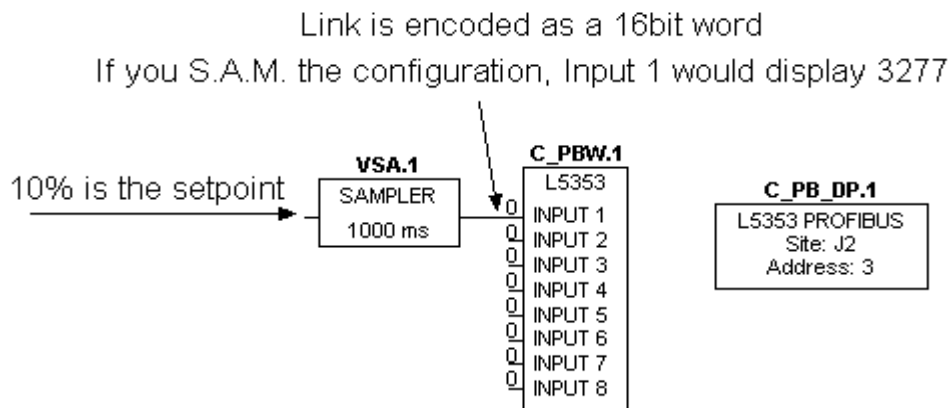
Link is encoded as a 16bit word

If you S.A.M. the configuration, Input 1 would display 3277

10% is the setpoint

VSA.1
SAMPLER
1000 ms

C_PBW.1
L5353
0 INPUT 1
0 INPUT 2
0 INPUT 3
0 INPUT 4
0 INPUT 5
0 INPUT 6
0 INPUT 7
0 INPUT 8

C_PB_DP.1
L5353 PROFIBUS
Site: J2
Address: 3